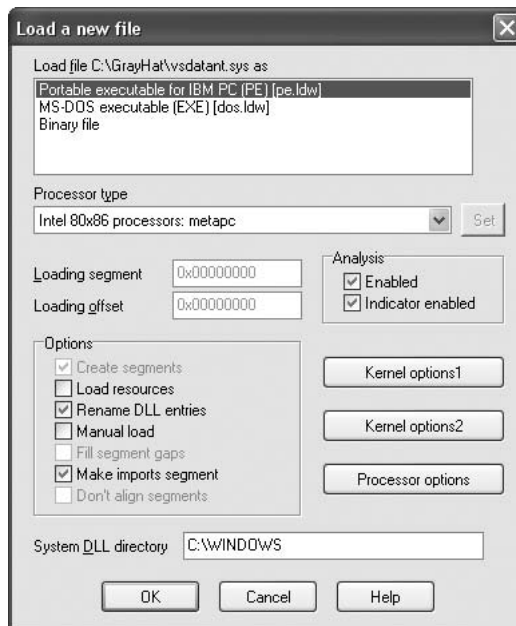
Load a new file

Load file C:\GrayHat\vsdatant.sys as

Portable executable for IBM PC (PE) [pe.ldw]
MS-DOS executable (EXE) [dos.ldw]
Binary file

Processor type

Intel 80x86 processors: metapc

Set

Loading segment 0x00000000

Loading offset 0x00000000

Analysis
Enabled
Indicator enabled

Options
Create segments
Load resources
Rename DLL entries
Manual load
Fill segment gaps
Make imports segment
Don't align segments

Kernel options1

Kernel options2

Processor options

System DLL directory C:\WINDOWS

OK Cancel Help